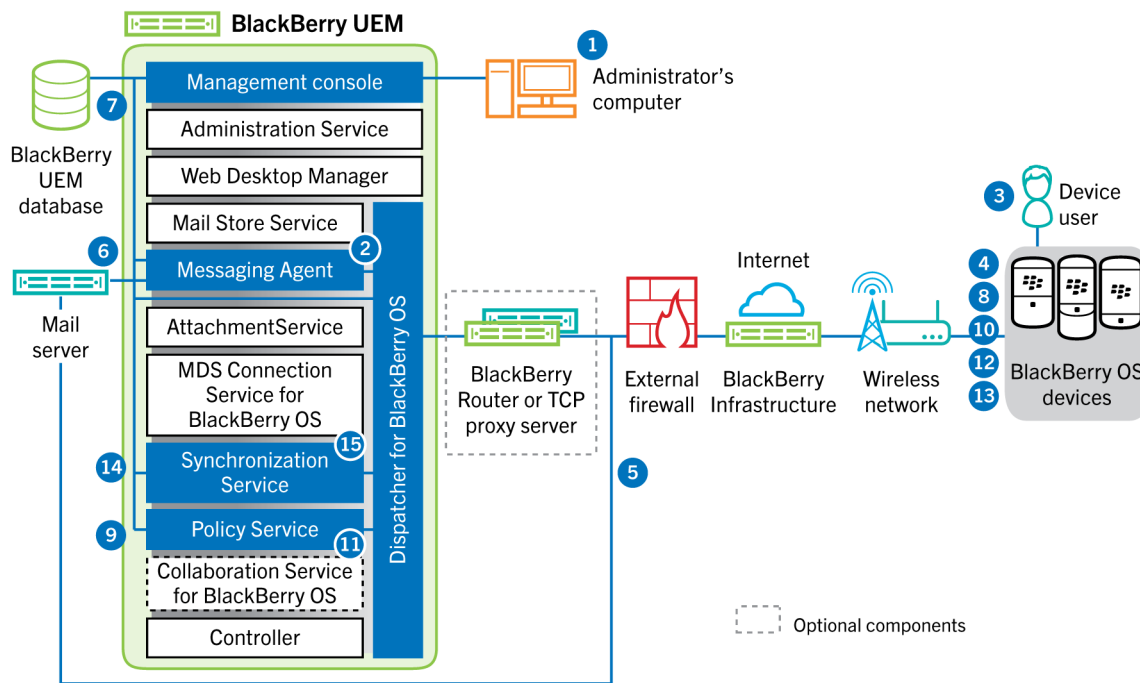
BlackBerry UEM

Management console

Administration Service

Web Desktop Manager

Mail Store Service

Messaging Agent

AttachmentService

MDS Connection Service for BlackBerry OS

Synchronization Service

Policy Service

Collaboration Service for BlackBerry OS

Controller

Dispatcher for BlackBerry OS

1 Administrator's computer

7

BlackBerry UEM database

6

Mail server

2

15

14

9

11

3 Device user

Internet

BlackBerry Router or TCP proxy server

External firewall

BlackBerry Infrastructure

Wireless network

4

8

10

12

13

BlackBerry OS devices

5

Optional components